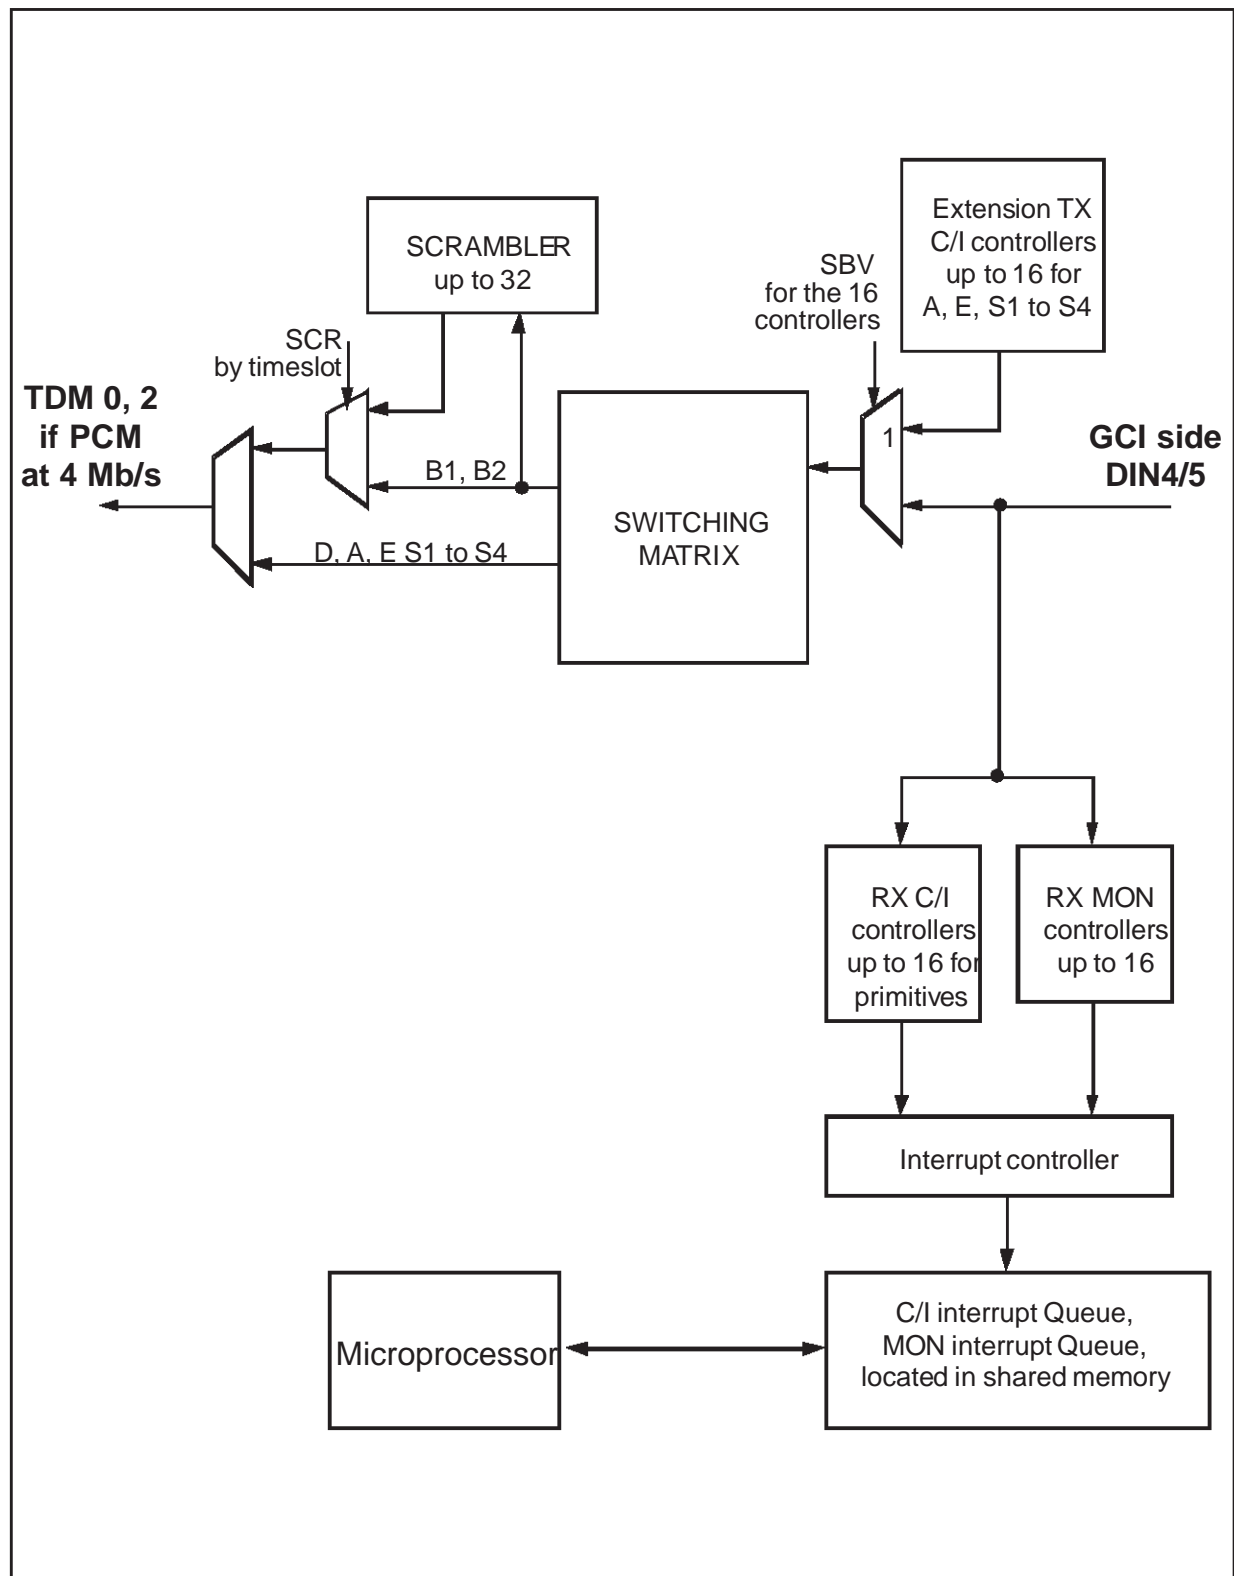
SCRAMBLER
up to 32

Extension TX
C/I controllers
up to 16 for
A, E, S1 to S4

SBV
for the 16
controllers

SCR
by timeslot

TDM 0, 2
if PCM
at 4 Mb/s

1

GCI side
DIN4/5

B1, B2

SWITCHING
MATRIX

D, A, E S1 to S4

RX C/I
controllers
up to 16 for
primitives

RX MON
controllers
up to 16

Interrupt controller

Microprocessor

C/I interrupt Queue,
MON interrupt Queue,
located in shared memory